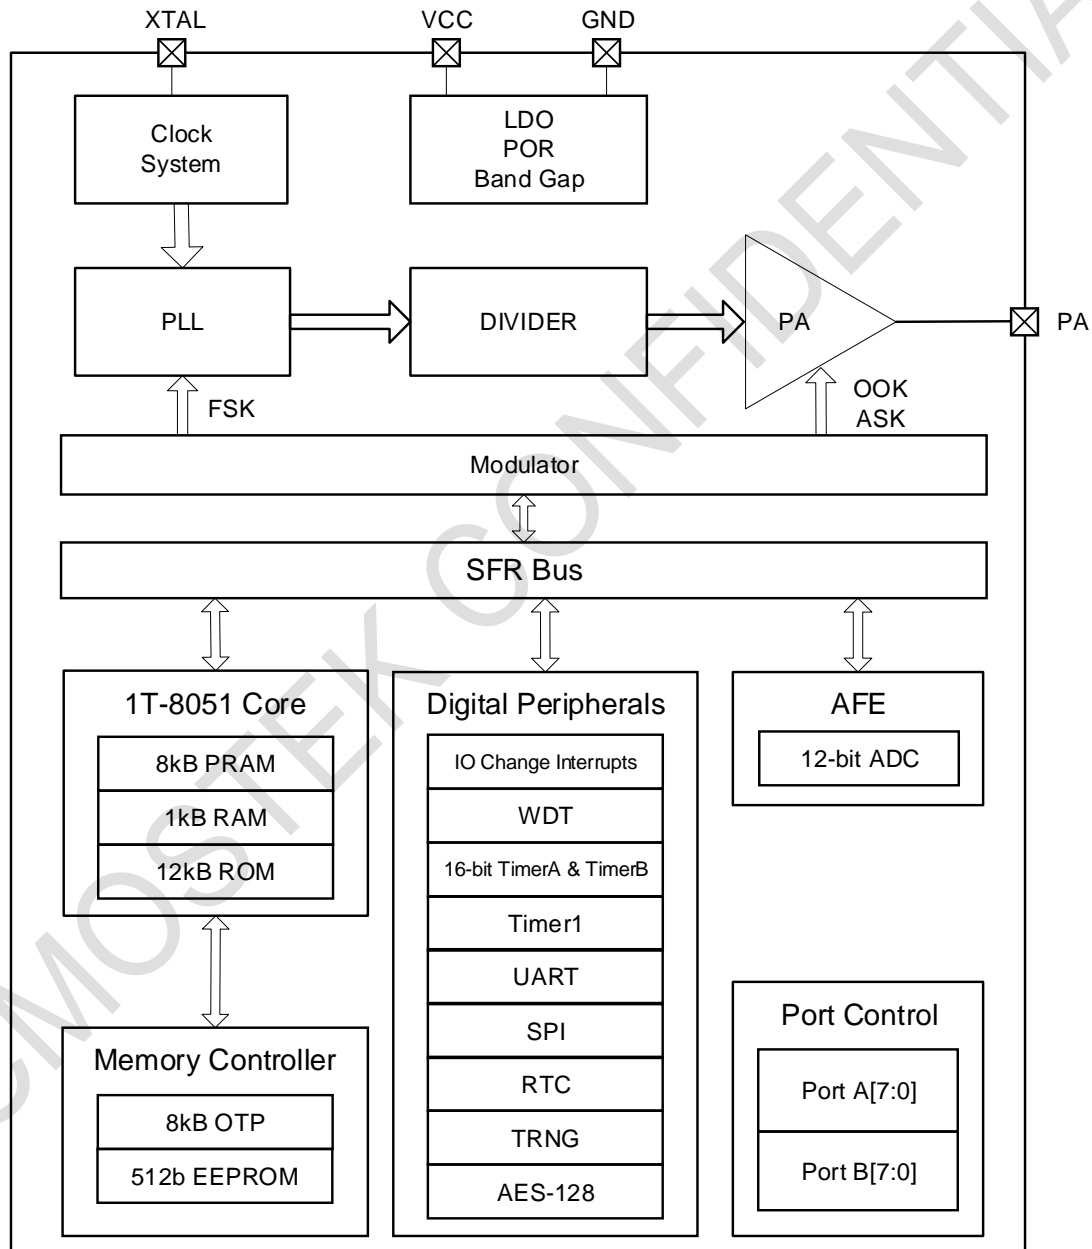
XTAL
VCC
GND

Clock System

LDO
POR
Band Gap

PLL

DIVIDER

PA

PA

FSK

OOK
ASK

Modulator

SFR Bus

1T-8051 Core
8kB PRAM
1kB RAM
12kB ROM

Digital Peripherals
IO Change Interrupts
WDT
16-bit TimerA & TimerB
Timer1
UART
SPI
RTC
TRNG
AES-128

AFE
12-bit ADC

Memory Controller
8kB OTP
512b EEPROM

Port Control
Port A[7:0]
Port B[7:0]

CMOSTEK CONFIDENTIAL